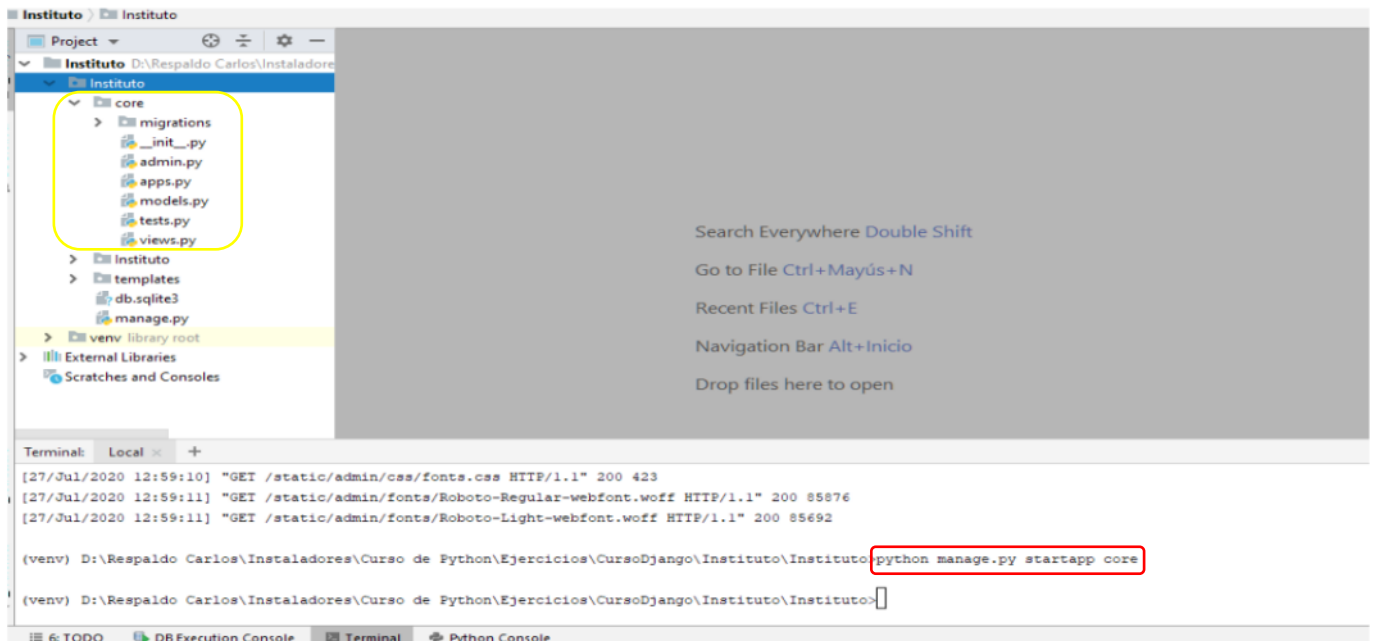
Instituto 〉 Instituto

Project ▾

Instituto D:\Respaldo Carlos\Instaladore
Instituto
core
migrations
__init__.py
admin.py
apps.py
models.py
tests.py
views.py
Instituto
templates
db.sqlite3
manage.py
venv library root
External Libraries
Scratches and Consoles

Search Everywhere Double Shift

Go to File Ctrl+Mayús+N

Recent Files Ctrl+E

Navigation Bar Alt+Inicio

Drop files here to open

Terminal: Local × +

[27/Jul/2020 12:59:10] "GET /static/admin/css/fonts.css HTTP/1.1" 200 423
[27/Jul/2020 12:59:11] "GET /static/admin/fonts/Roboto-Regular-webfont.woff HTTP/1.1" 200 85876
[27/Jul/2020 12:59:11] "GET /static/admin/fonts/Roboto-Light-webfont.woff HTTP/1.1" 200 85692

(venv) D:\Respaldo Carlos\Instaladores\Curso de Python\Ejercicios\CursoDjango\Instituto\Instituto>python manage.py startapp core

(venv) D:\Respaldo Carlos\Instaladores\Curso de Python\Ejercicios\CursoDjango\Instituto\Instituto>

6: TODO DB Execution Console Terminal Python Console